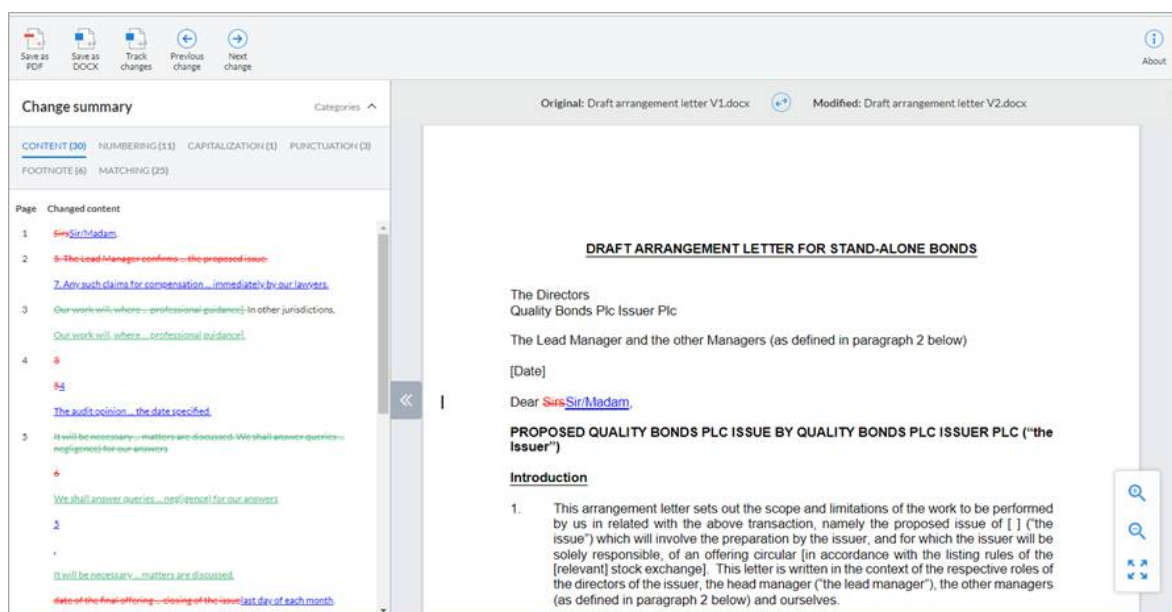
Save as PDF Save as DOCX Track changes Previous change Next change

About

Change summary

Categories

CONTENT (30) NUMBERING (11) CAPITALIZATION (1) PUNCTUATION (3) FOOTNOTE (6) MATCHING (25)

| Page | Changed content |
|---|---|
| 1 | SirsSir/Madam, |
| 2 | 5. The Lead Manager confirms ... the proposed issue. |
| | 7. Any such claims for compensation ... immediately by our lawyers. |
| 3 | Our work will, where ... professional guidance). In other jurisdictions, |
| | Our work will, where ... professional guidance). |
| 4 | 3 |
| | 34 |
| | The audit opinion ... the date specified. |
| 5 | It will be necessary ... matters are discussed. We shall answer queries ... negligence) for our answers |
| | 6 |
| | We shall answer queries ... negligence) for our answers |
| | 5 |
| | , |
| | It will be necessary ... matters are discussed. |
| | date of the final offering ... closing of the issuelast day of each month. |

Original: Draft arrangement letter V1.docx

Modified: Draft arrangement letter V2.docx

DRAFT ARRANGEMENT LETTER FOR STAND-ALONE BONDS

The Directors
Quality Bonds Plc Issuer Plc

The Lead Manager and the other Managers (as defined in paragraph 2 below)

[Date]

Dear SirsSir/Madam,

PROPOSED QUALITY BONDS PLC ISSUE BY QUALITY BONDS PLC ISSUER PLC ("the Issuer")

Introduction

1. This arrangement letter sets out the scope and limitations of the work to be performed by us in related with the above transaction, namely the proposed issue of [ ] ("the issue") which will involve the preparation by the issuer, and for which the issuer will be solely responsible, of an offering circular [in accordance with the listing rules of the [relevant] stock exchange]. This letter is written in the context of the respective roles of the directors of the issuer, the head manager ("the lead manager"), the other managers (as defined in paragraph 2 below) and ourselves.